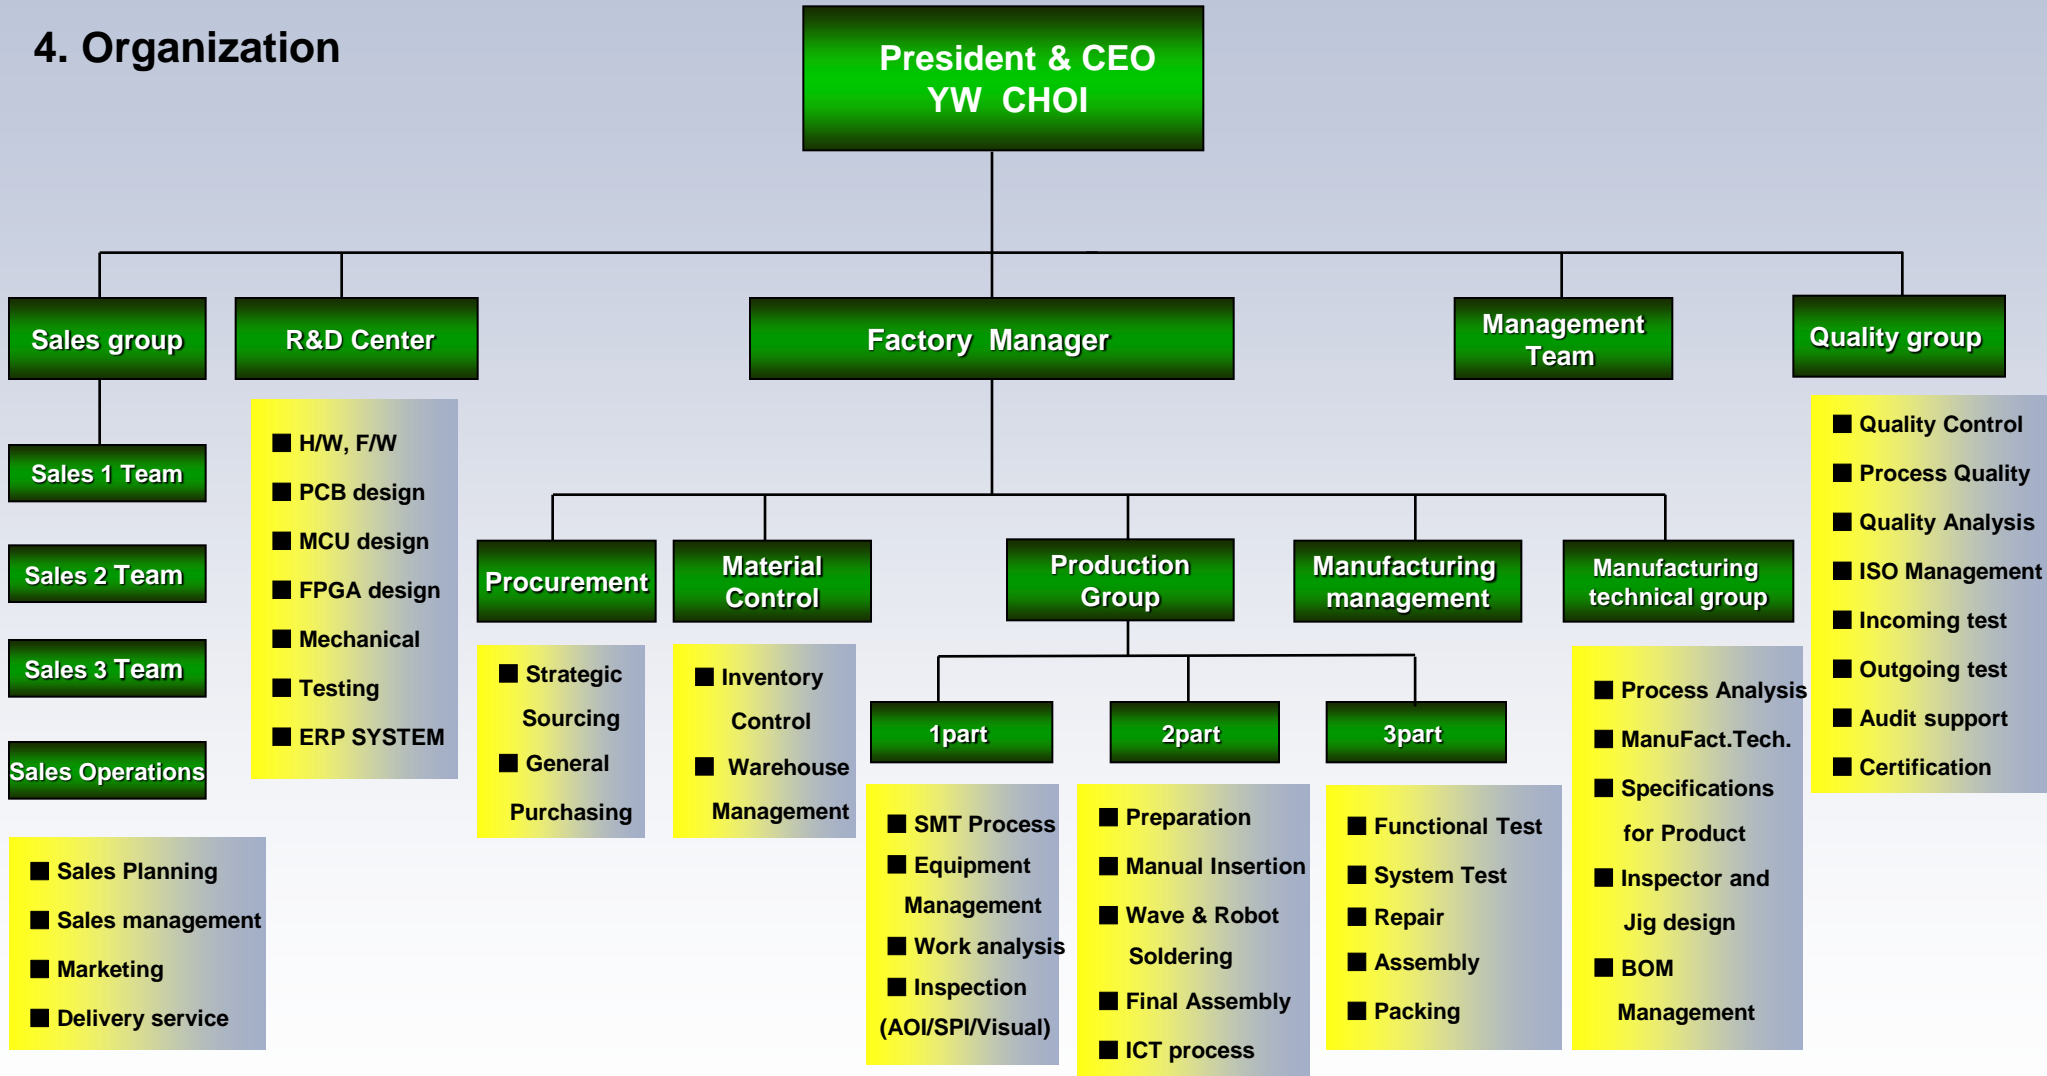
4. Organization

President & CEO
YW CHOI

Sales group

Sales 1 Team

Sales 2 Team

Sales 3 Team

Sales Operations

■ Sales Planning
■ Sales management
■ Marketing
■ Delivery service

R&D Center

■ H/W, F/W
■ PCB design
■ MCU design
■ FPGA design
■ Mechanical
■ Testing
■ ERP SYSTEM

Factory Manager

Procurement

■ Strategic Sourcing
■ General Purchasing

Material Control

■ Inventory Control
■ Warehouse Management

Production Group

1part

■ SMT Process
■ Equipment Management
■ Work analysis
■ Inspection (AOI/SPI/Visual)

2part

■ Preparation
■ Manual Insertion
■ Wave & Robot Soldering
■ Final Assembly
■ ICT process

3part

■ Functional Test
■ System Test
■ Repair
■ Assembly
■ Packing

Manufacturing management

Manufacturing technical group

■ Process Analysis
■ ManuFact.Tech.
■ Specifications for Product
■ Inspector and Jig design
■ BOM Management

Management Team

Quality group

■ Quality Control
■ Process Quality
■ Quality Analysis
■ ISO Management
■ Incoming test
■ Outgoing test
■ Audit support
■ Certification